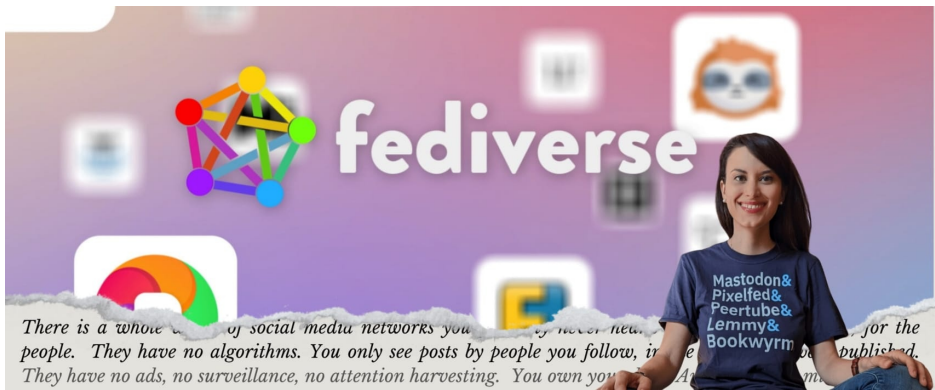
fediverse

Mastodon&
Pixelfed&
Peertube&
Lemmy&
Bookwyrm

There is a whole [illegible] of social media networks you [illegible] never hea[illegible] for the people. They have no algorithms. You only see posts by people you follow, i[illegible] published. They have no ads, no surveillance, no attention harvesting. You own yo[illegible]